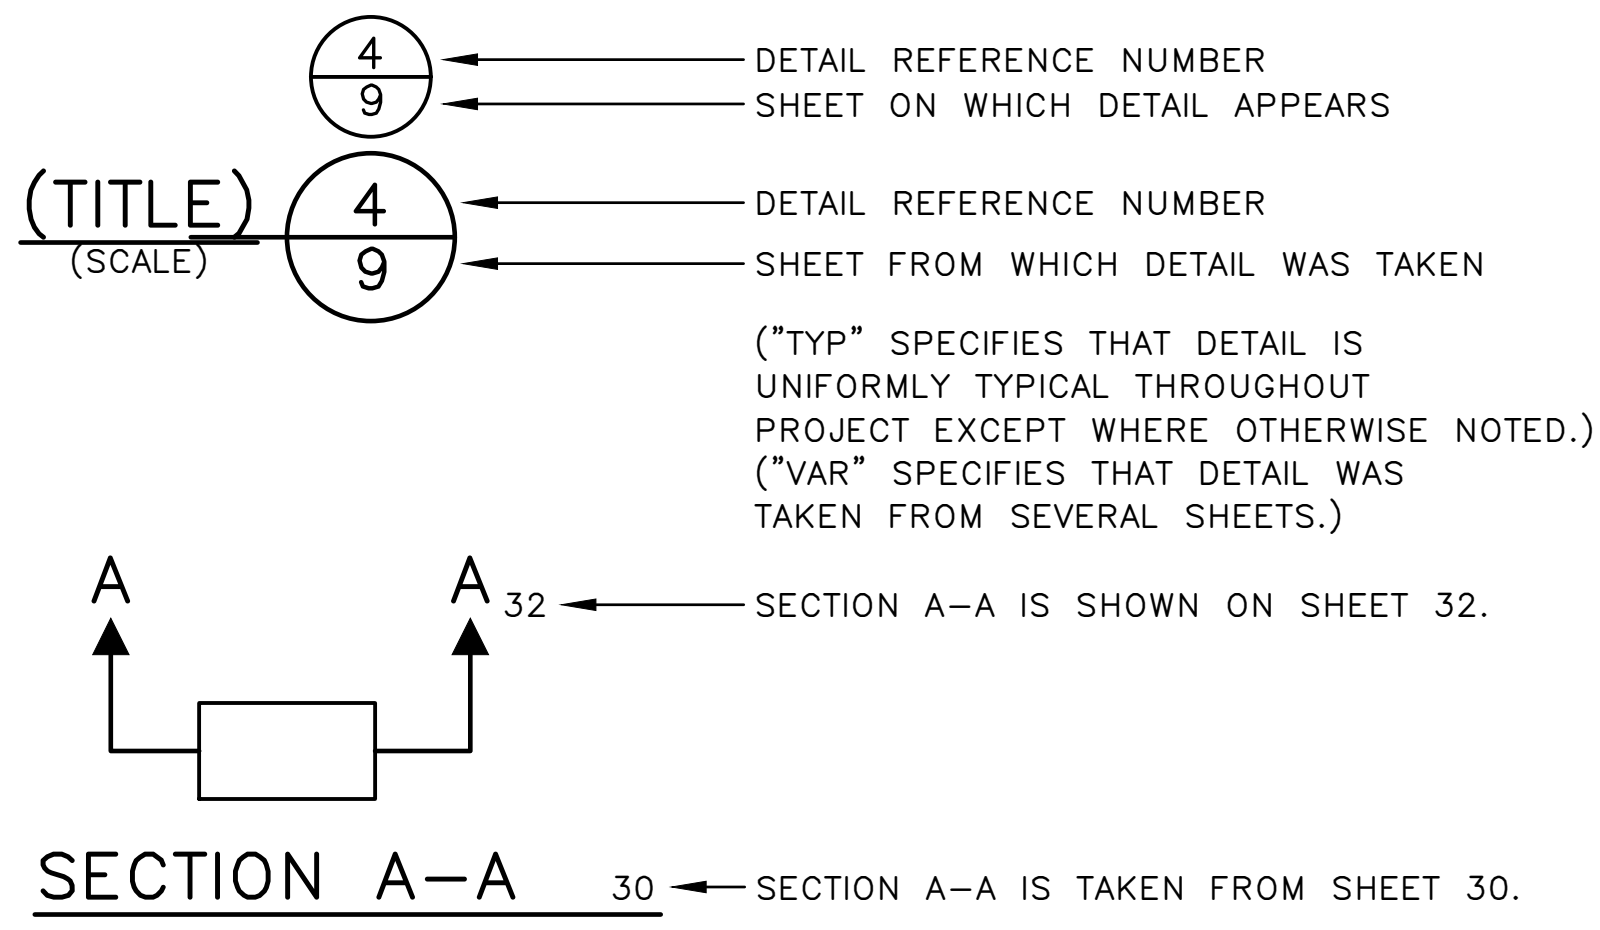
4
9

DETAIL REFERENCE NUMBER
SHEET ON WHICH DETAIL APPEARS

(TITLE)
(SCALE)

4
9

DETAIL REFERENCE NUMBER
SHEET FROM WHICH DETAIL WAS TAKEN

("TYP" SPECIFIES THAT DETAIL IS UNIFORMLY TYPICAL THROUGHOUT PROJECT EXCEPT WHERE OTHERWISE NOTED.)
("VAR" SPECIFIES THAT DETAIL WAS TAKEN FROM SEVERAL SHEETS.)

A

A 32

SECTION A–A IS SHOWN ON SHEET 32.

SECTION A–A

30

SECTION A–A IS TAKEN FROM SHEET 30.